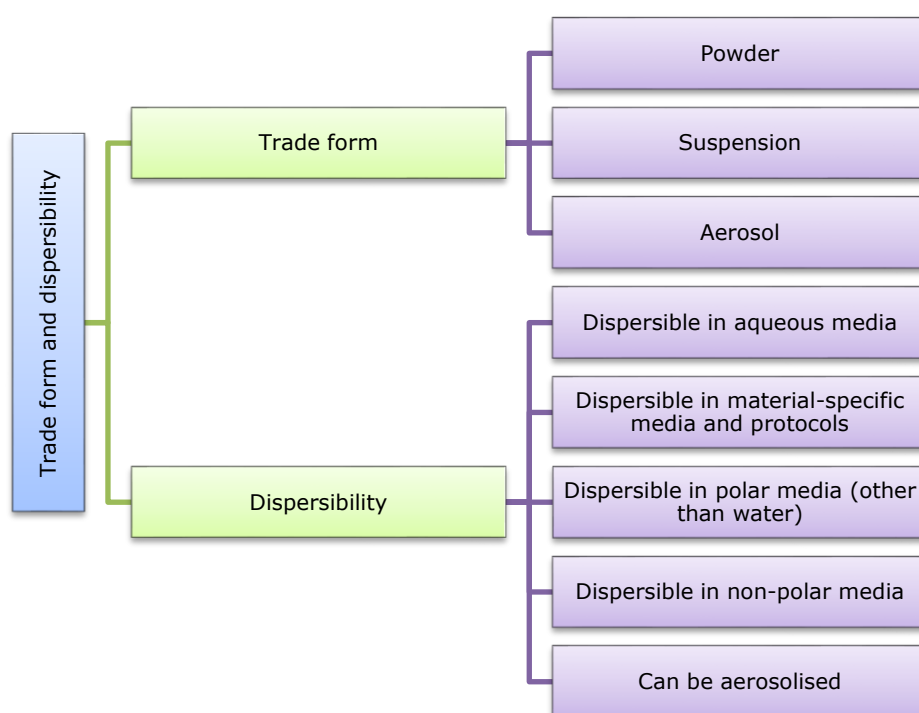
Trade form and dispersibility

Trade form

Powder

Suspension

Aerosol

Dispersibility

Dispersible in aqueous media

Dispersible in material-specific media and protocols

Dispersible in polar media (other than water)

Dispersible in non-polar media

Can be aerosolised